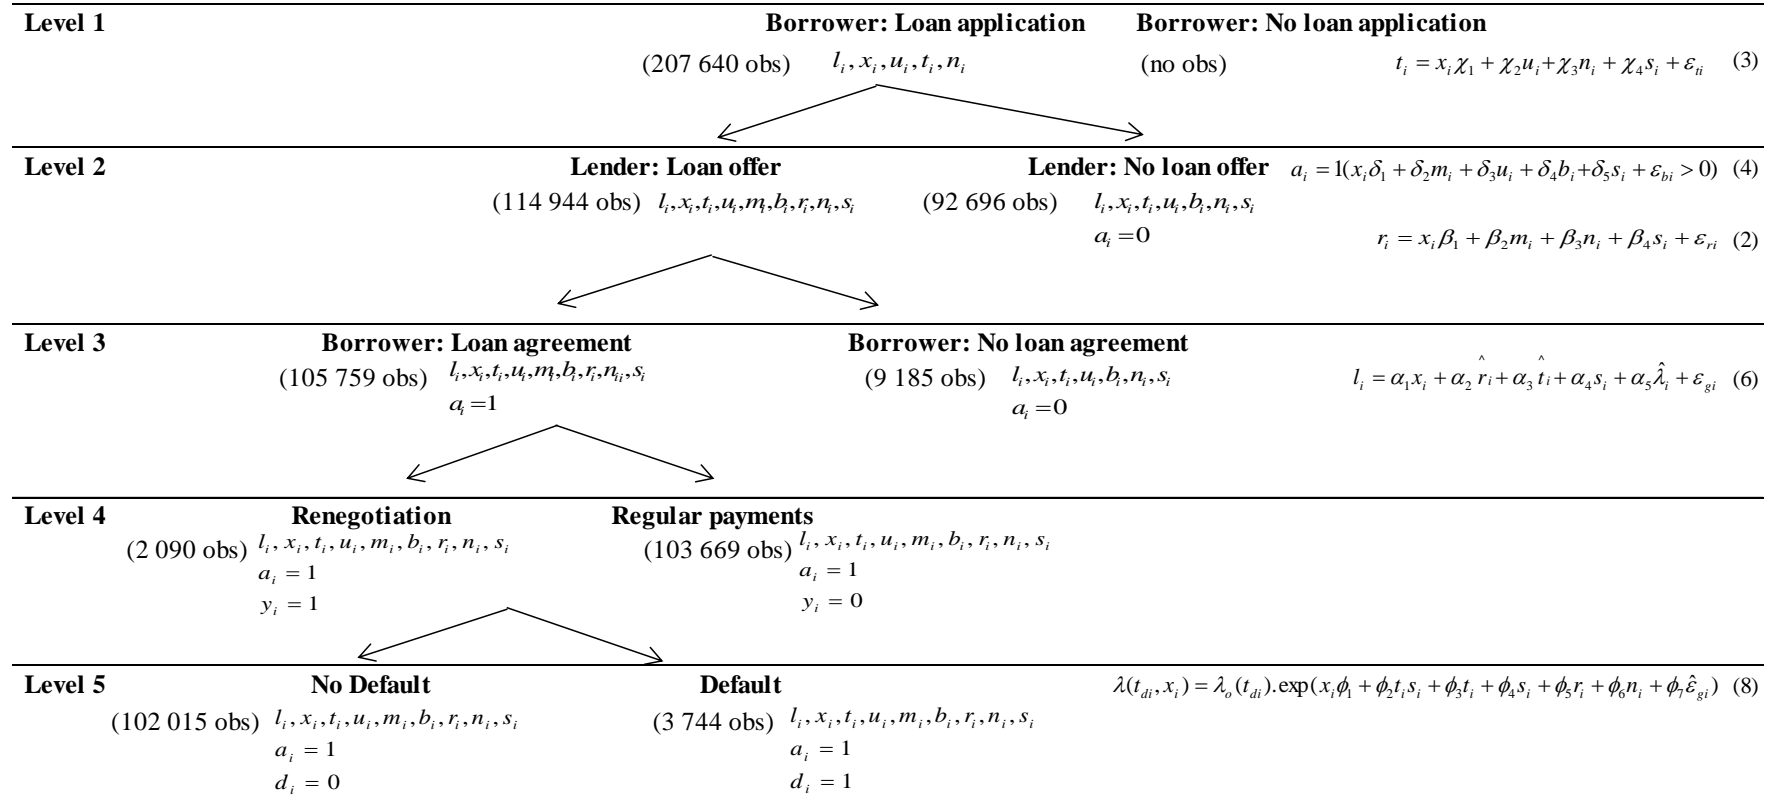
Level 1

Borrower: Loan application
(207 640 obs) $l_i, x_i, u_i, t_i, n_i$

Borrower: No loan application
(no obs)

$t_i = x_i\chi_1 + \chi_2 u_i + \chi_3 n_i + \chi_4 s_i + \varepsilon_{ti}$ (3)

Level 2

Lender: Loan offer
(114 944 obs) $l_i, x_i, t_i, u_i, m_i, b_i, r_i, n_i, s_i$

Lender: No loan offer
(92 696 obs) $l_i, x_i, t_i, u_i, b_i, n_i, s_i$
$a_i = 0$

$a_i = 1(x_i\delta_1 + \delta_2 m_i + \delta_3 u_i + \delta_4 b_i + \delta_5 s_i + \varepsilon_{bi} > 0)$ (4)

$r_i = x_i\beta_1 + \beta_2 m_i + \beta_3 n_i + \beta_4 s_i + \varepsilon_{ri}$ (2)

Level 3

Borrower: Loan agreement
(105 759 obs) $l_i, x_i, t_i, u_i, m_i, b_i, r_i, n_{ii}, s_i$
$a_i = 1$

Borrower: No loan agreement
(9 185 obs) $l_i, x_i, t_i, u_i, b_i, n_i, s_i$
$a_i = 0$

$l_i = \alpha_1 x_i + \alpha_2 \hat{r_i} + \alpha_3 \hat{t_i} + \alpha_4 s_i + \alpha_5 \hat{\lambda}_i + \varepsilon_{gi}$ (6)

Level 4

Renegotiation
(2 090 obs) $l_i, x_i, t_i, u_i, m_i, b_i, r_i, n_i, s_i$
$a_i = 1$
$y_i = 1$

Regular payments
(103 669 obs) $l_i, x_i, t_i, u_i, m_i, b_i, r_i, n_i, s_i$
$a_i = 1$
$y_i = 0$

Level 5

No Default
(102 015 obs) $l_i, x_i, t_i, u_i, m_i, b_i, r_i, n_i, s_i$
$a_i = 1$
$d_i = 0$

Default
(3 744 obs) $l_i, x_i, t_i, u_i, m_i, b_i, r_i, n_i, s_i$
$a_i = 1$
$d_i = 1$

$\lambda(t_{di}, x_i) = \lambda_o(t_{di}).\exp(x_i\phi_1 + \phi_2 t_i s_i + \phi_3 t_i + \phi_4 s_i + \phi_5 r_i + \phi_6 n_i + \phi_7 \hat{\varepsilon}_{gi})$ (8)